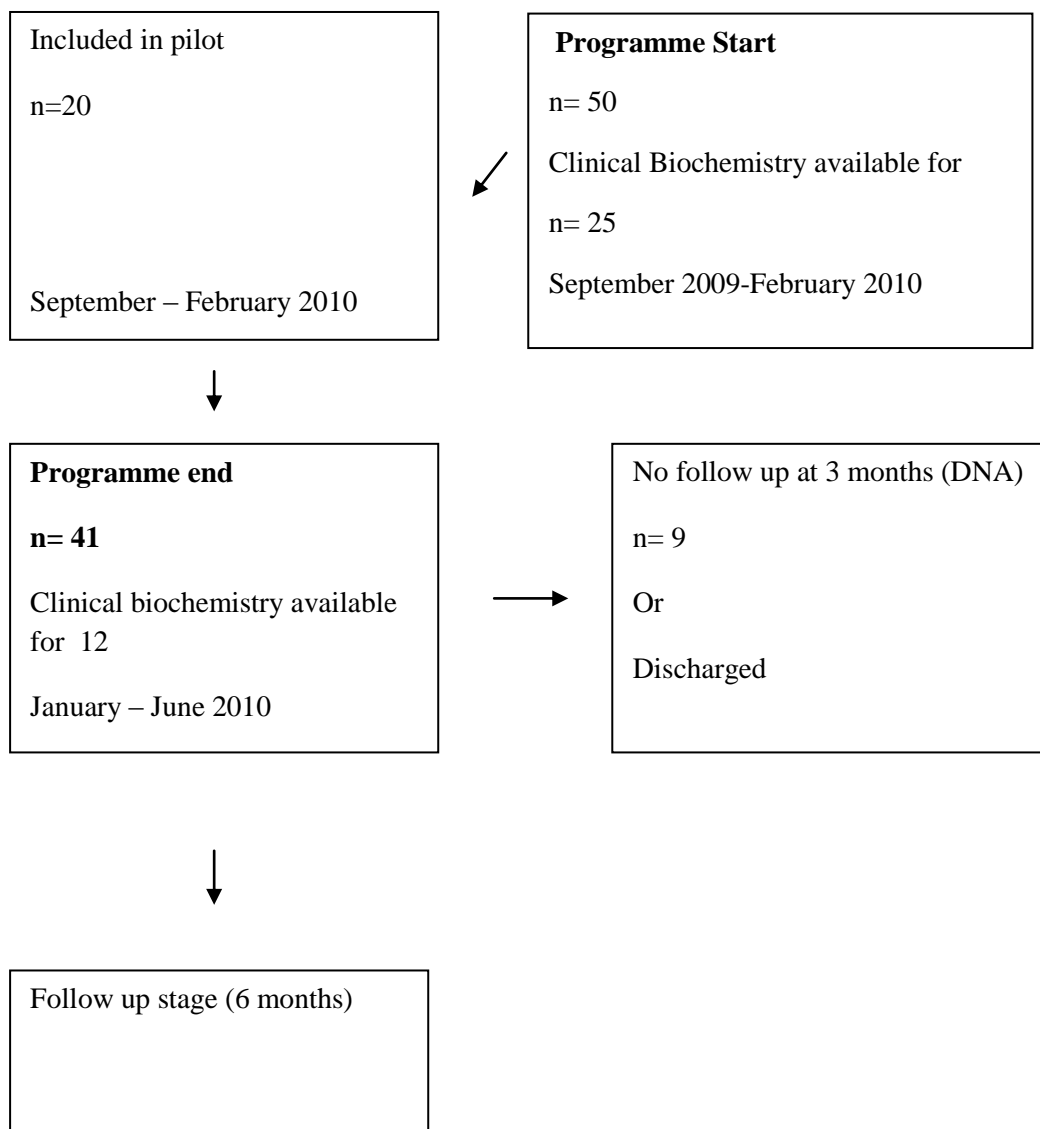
Included in pilot

n=20

September – February 2010

**Programme Start**

n= 50

Clinical Biochemistry available for

n= 25

September 2009-February 2010

**Programme end**

**n= 41**

Clinical biochemistry available for 12

January – June 2010

No follow up at 3 months (DNA)

n= 9

Or

Discharged

Follow up stage (6 months)